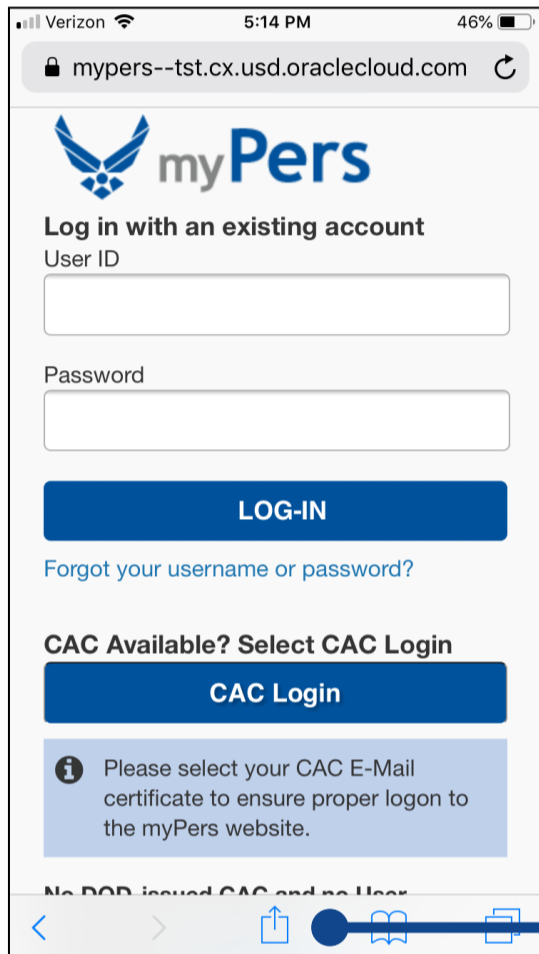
Verizon 5:14 PM 46%

mypers--tst.cx.usd.oraclecloud.com

myPers

Log in with an existing account

User ID

Password

LOG-IN

Forgot your username or password?

CAC Available? Select CAC Login

CAC Login

Please select your CAC E-Mail certificate to ensure proper logon to the myPers website.

No DOD-issued CAC and no User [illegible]